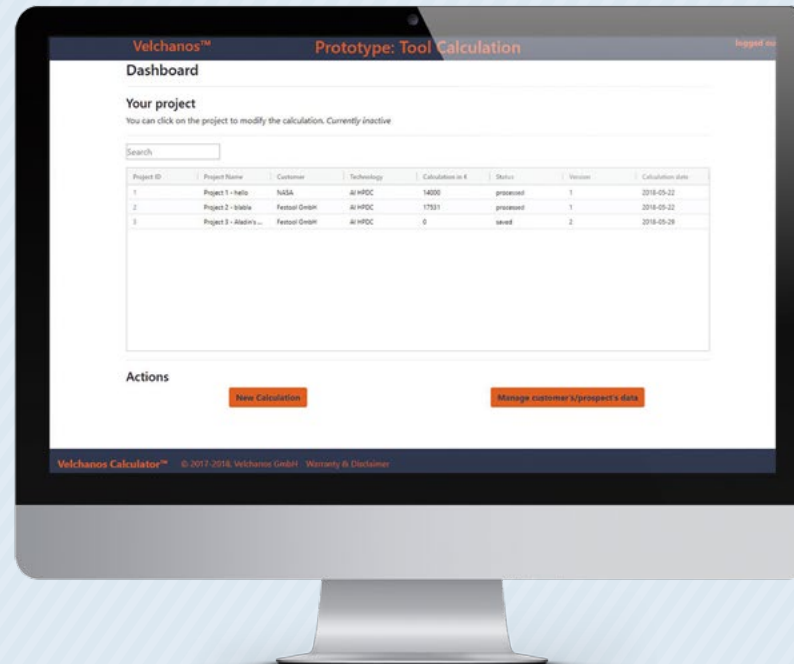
Velchanos™ Prototype: Tool Calculation logged ou

Dashboard

Your project

You can click on the project to modify the calculation. *Currently inactive*

Search

| Project ID | Project Name | Customer | Technology | Calculation in € | Status | Version | Calculation date |
|---|---|---|---|---|---|---|---|
| 1 | Project 1 - hallo | NASA | Al HPDC | 14000 | processed | 1 | 2018-05-22 |
| 2 | Project 2 - blabla | Festool GmbH | Al HPDC | 17531 | processed | 1 | 2018-05-22 |
| 3 | Project 3 - Aladin's ... | Festool GmbH | Al HPDC | 0 | saved | 2 | 2018-05-29 |

Actions

New Calculation

Manage customer's/prospect's data

Velchanos Calculator™ © 2017-2018, Velchanos GmbH Warranty & Disclaimer